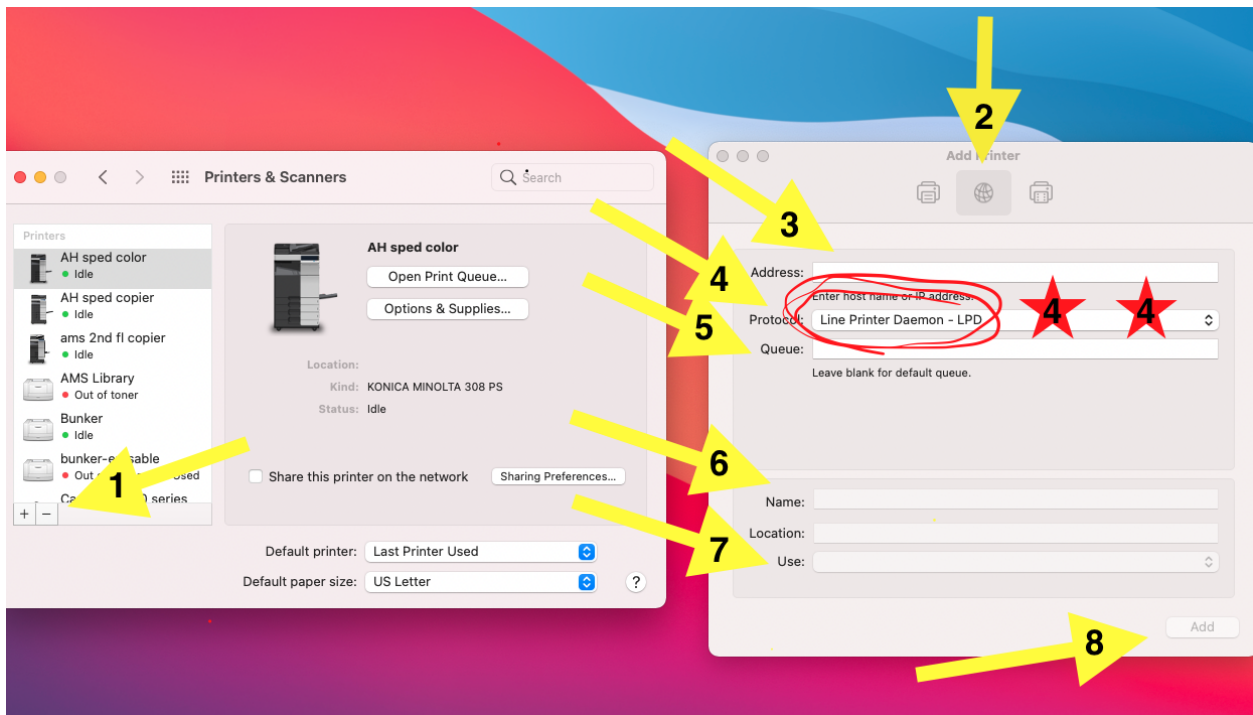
Printers & Scanners

Search

Printers

AH sped color
Idle

AH sped copier
Idle

ams 2nd fl copier
Idle

AMS Library
Out of toner

Bunker
Idle

bunker-e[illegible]sable
Out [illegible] Used

Ca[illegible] series

+ −

AH sped color

Open Print Queue...

Options & Supplies...

Location:

Kind: KONICA MINOLTA 308 PS

Status: Idle

Share this printer on the network

Sharing Preferences...

Default printer: Last Printer Used

Default paper size: US Letter

?

Add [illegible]rinter

Address:

Enter host name or IP address.

Protocol: Line Printer Daemon - LPD

Queue:

Leave blank for default queue.

Name:

Location:

Use:

Add

1

2

3

4

4

4

5

6

7

8